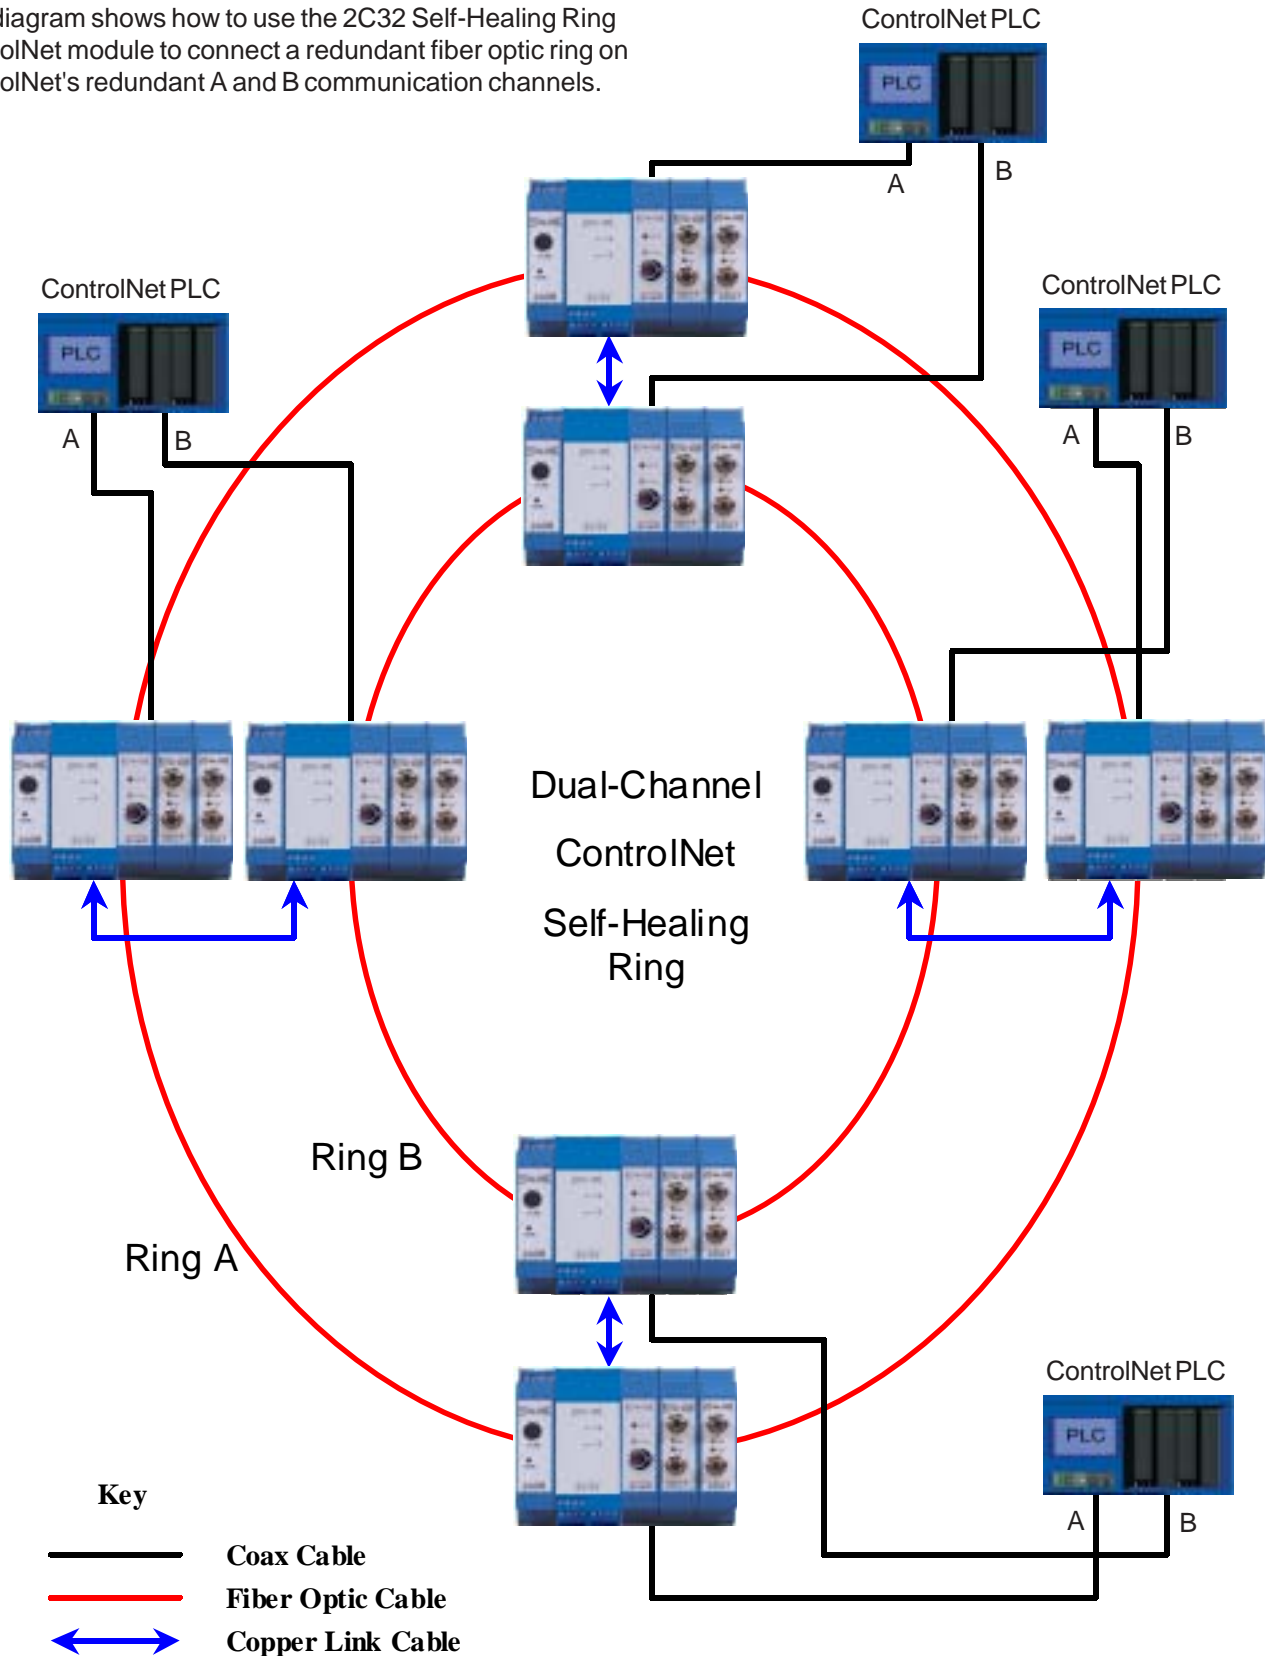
iagram shows how to use the 2C32 Self-Healing Ring olNet module to connect a redundant fiber optic ring on olNet's redundant A and B communication channels.

ControlNet PLC

PLC

A

B

ControlNet PLC

PLC

A

B

ControlNet PLC

PLC

A

B

Dual-Channel

ControlNet

Self-Healing Ring

Ring B

Ring A

ControlNet PLC

PLC

A

B

Key

Coax Cable

Fiber Optic Cable

Copper Link Cable